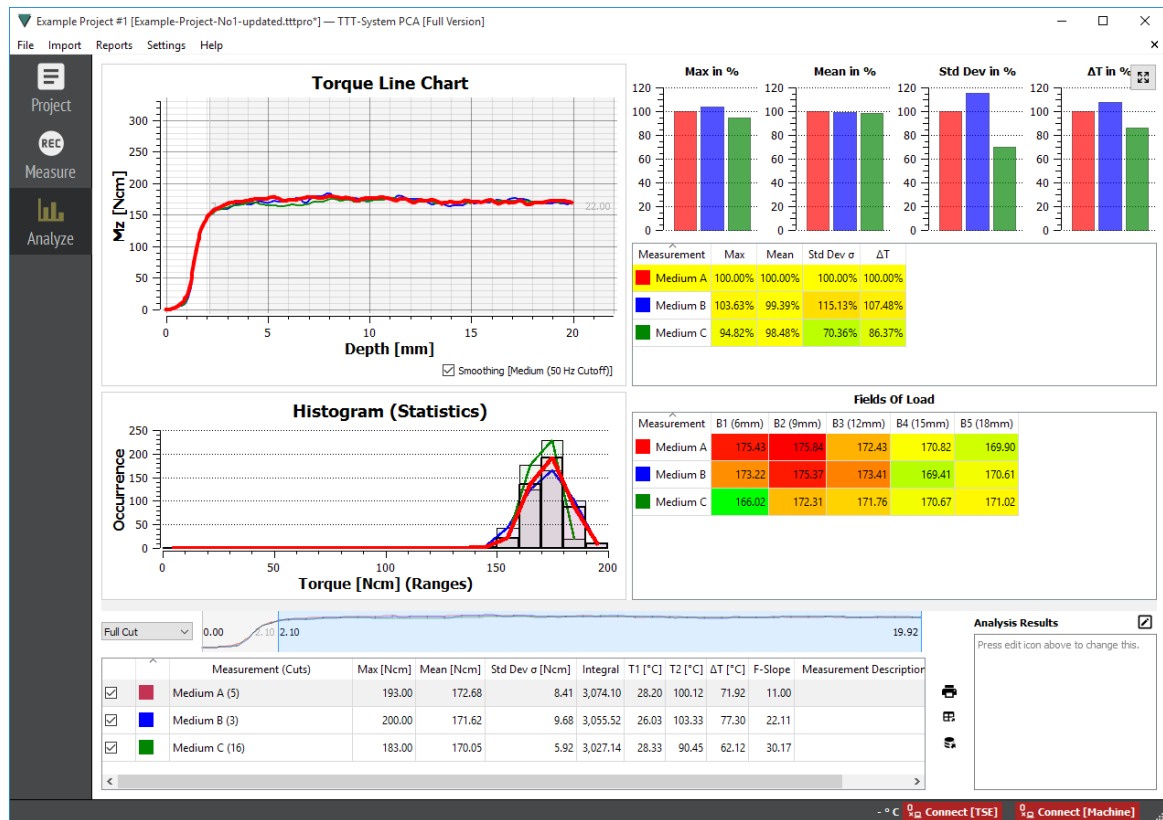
Example Project #1 [Example-Project-No1-updated.tttpro*] — TTT-System PCA [Full Version]

File Import Reports Settings Help

Project
REC
Measure
Analyze

Torque Line Chart

Mz [Ncm]
300
250
200
150
100
50
0
0 5 10 15 20
Depth [mm]
2.10
22.00
☑ Smoothing [Medium (50 Hz Cutoff)]

Max in %
Mean in %
Std Dev in %
ΔT in %
120
100
80
60
40
20
0

| Measurement | Max | Mean | Std Dev σ | ΔT |
|---|---|---|---|---|
| Medium A | 100.00% | 100.00% | 100.00% | 100.00% |
| Medium B | 103.63% | 99.39% | 115.13% | 107.48% |
| Medium C | 94.82% | 98.48% | 70.36% | 86.37% |

Histogram (Statistics)

Occurrence
250
200
150
100
50
0
0 50 100 150 200
Torque [Ncm] (Ranges)

Fields Of Load

| Measurement | B1 (6mm) | B2 (9mm) | B3 (12mm) | B4 (15mm) | B5 (18mm) |
|---|---|---|---|---|---|
| Medium A | 175.43 | 175.84 | 172.43 | 170.82 | 169.90 |
| Medium B | 173.22 | 175.37 | 173.41 | 169.41 | 170.61 |
| Medium C | 166.02 | 172.31 | 171.76 | 170.67 | 171.02 |

Full Cut 0.00 2.10 2.10 19.92

| | | Measurement (Cuts) | Max [Ncm] | Mean [Ncm] | Std Dev σ [Ncm] | Integral | T1 [°C] | T2 [°C] | ΔT [°C] | F-Slope | Measurement Description |
|---|---|---|---|---|---|---|---|---|---|---|---|
| ☑ | | Medium A (5) | 193.00 | 172.68 | 8.41 | 3,074.10 | 28.20 | 100.12 | 71.92 | 11.00 | |
| ☑ | | Medium B (3) | 200.00 | 171.62 | 9.68 | 3,055.52 | 26.03 | 103.33 | 77.30 | 22.11 | |
| ☑ | | Medium C (16) | 183.00 | 170.05 | 5.92 | 3,027.14 | 28.33 | 90.45 | 62.12 | 30.17 | |

Analysis Results
Press edit icon above to change this.

- ° C Connect [TSE] Connect [Machine]